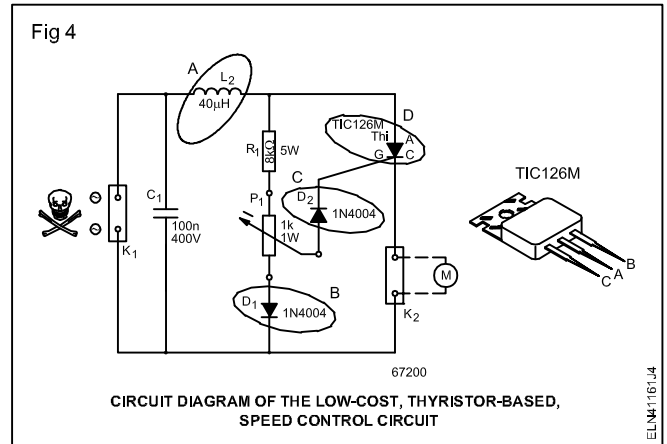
Fig 4

A
$L_2$
40µH

$R_1$ 8kΩ 5W

$P_1$

1k 1W

C
$D_2$ 1N4004

D
TIC126M
Thi
A
G C

$C_1$
100n
400V

$K_1$

$D_1$ 1N4004
B

M

$K_2$

TIC126M

B
A
C

67200

CIRCUIT DIAGRAM OF THE LOW-COST, THYRISTOR-BASED, SPEED CONTROL CIRCUIT

ELN41161J4